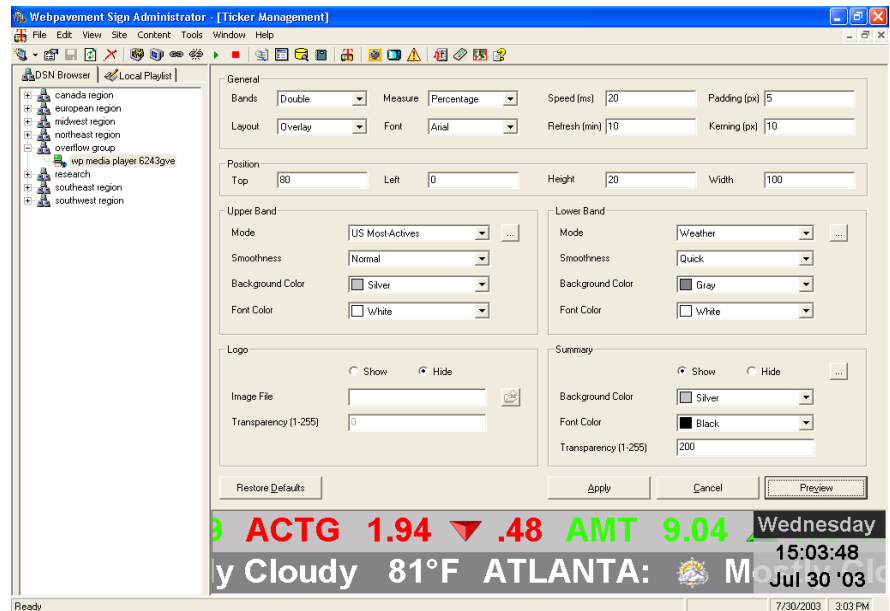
Webpavement Sign Administrator - [Ticker Management]

File Edit View Site Content Tools Window Help

DSN Browser | Local Playlist

canada region
european region
midwest region
northeast region
overflow group
wp media player 6243gve
research
southeast region
southwest region

General

Bands Double
Measure Percentage
Speed (ms) 20
Padding (px) 5
Layout Overlay
Font Arial
Refresh (min) 10
Kerning (px) 10

Position

Top 80
Left 0
Height 20
Width 100

Upper Band

Mode US Most-Actives
Smoothness Normal
Background Color Silver
Font Color White

Lower Band

Mode Weather
Smoothness Quick
Background Color Gray
Font Color White

Logo

Show Hide
Image File
Transparency (1-255) 0

Summary

Show Hide
Background Color Silver
Font Color Black
Transparency (1-255) 200

Restore Defaults
Apply
Cancel
Preview

9 ACTG 1.94 .48 AMT 9.04
y Cloudy 81°F ATLANTA: Mostly Clo
Wednesday
15:03:48
Jul 30 '03

Ready
7/30/2003 3:03 PM